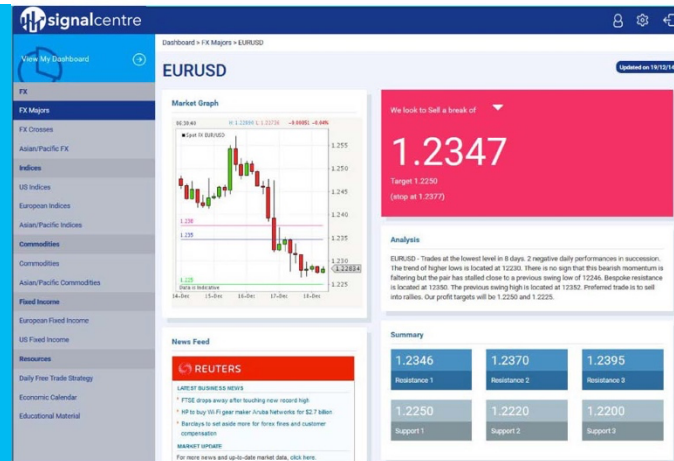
signalcentre

View My Dashboard

FX
FX Majors
FX Crosses
Asian/Pacific FX
Indices
US Indices
European Indices
Asian/Pacific Indices
Commodities
Commodities
Asian/Pacific Commodities
Fixed Income
European Fixed Income
US Fixed Income
Resources
Daily Free Trade Strategy
Economic Calendar
Educational Material

Dashboard > FX Majors > EURUSD

EURUSD

Updated on 19/12/14

Market Graph

Spot FX EURUSD
1.255
1.250
1.245
1.240
1.235
1.230
1.225
1.238
1.235
1.225
1.22834
Data is Indicative
14-Dec 15-Dec 16-Dec 17-Dec 18-Dec

We look to Sell a break of

1.2347

Target 1.2250
(stop at 1.2377)

Analysis

EURUSD - Trades at the lowest level in 8 days. 2 negative daily performances in succession. The trend of higher lows is located at 12230. There is no sign that this bearish momentum is faltering but the pair has stalled close to a previous swing low of 12246. Bespoke resistance is located at 12350. The previous swing high is located at 12352. Preferred trade is to sell into rallies. Our profit targets will be 1.2250 and 1.2225.

News Feed

REUTERS
LATEST BUSINESS NEWS
FTSE drops away after touching new record high
HP to buy Wi-Fi gear maker Aruba Networks for $2.7 billion
Barclays to set aside more for forex fines and customer compensation
MARKET UPDATE
For more news and up-to-date market data, click here.

Summary

| 1.2346 | 1.2370 | 1.2395 |
|---|---|---|
| Resistance 1 | Resistance 2 | Resistance 3 |
| 1.2250 | 1.2220 | 1.2200 |
| Support 1 | Support 2 | Support 3 |